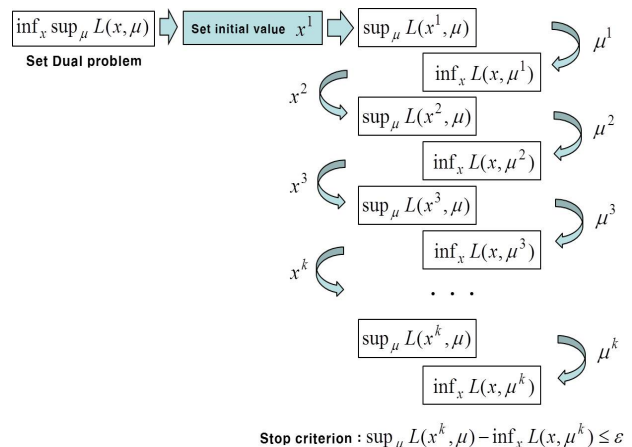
$\inf_x \sup_\mu L(x,\mu)$

Set Dual problem

Set initial value $x^1$

$\sup_\mu L(x^1,\mu)$

$\mu^1$

$\inf_x L(x,\mu^1)$

$x^2$

$\sup_\mu L(x^2,\mu)$

$\mu^2$

$\inf_x L(x,\mu^2)$

$x^3$

$\sup_\mu L(x^3,\mu)$

$\mu^3$

$\inf_x L(x,\mu^3)$

$x^k$

. . .

$\sup_\mu L(x^k,\mu)$

$\mu^k$

$\inf_x L(x,\mu^k)$

Stop criterion : $\sup_\mu L(x^k,\mu) - \inf_x L(x,\mu^k) \le \varepsilon$